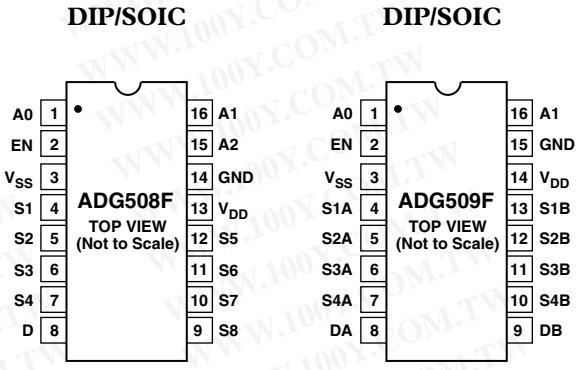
DIP/SOIC

A0 1
EN 2
$V_{SS}$ 3
S1 4
S2 5
S3 6
S4 7
D 8

ADG508F
TOP VIEW
(Not to Scale)

16 A1
15 A2
14 GND
13 $V_{DD}$
12 S5
11 S6
10 S7
9 S8

DIP/SOIC

A0 1
EN 2
$V_{SS}$ 3
S1A 4
S2A 5
S3A 6
S4A 7
DA 8

ADG509F
TOP VIEW
(Not to Scale)

16 A1
15 GND
14 $V_{DD}$
13 S1B
12 S2B
11 S3B
10 S4B
9 DB

WWW.100Y.COM.TW